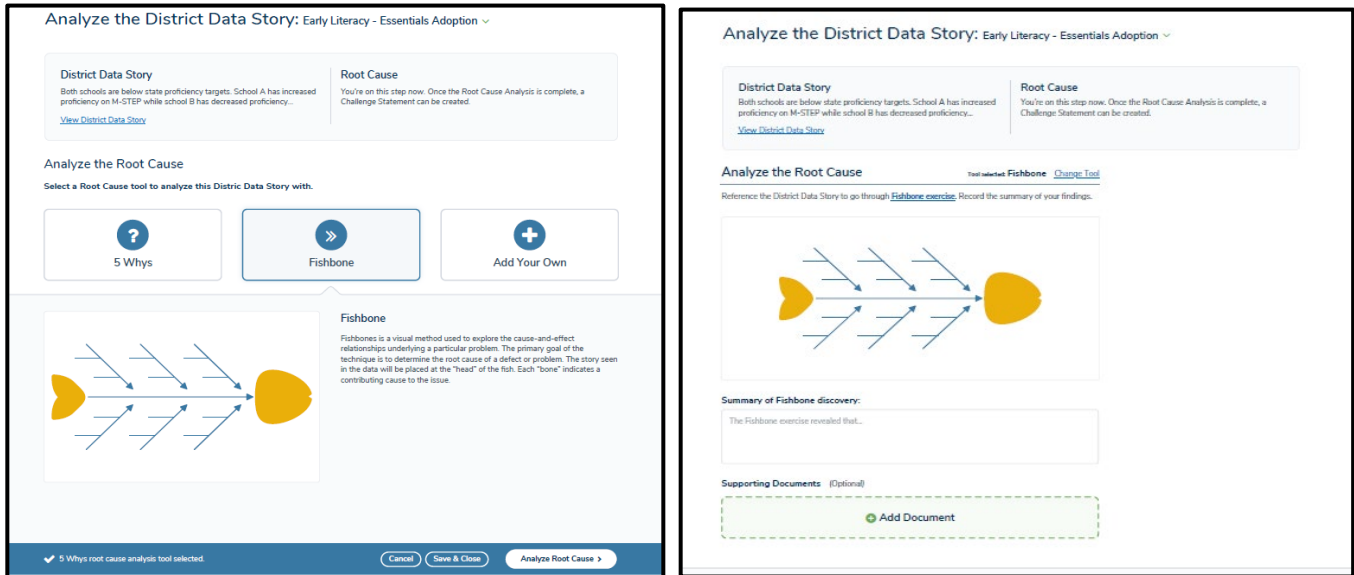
Analyze the District Data Story: Early Literacy - Essentials Adoption

District Data Story
Both schools are below state proficiency targets. School A has increased proficiency on M-STEP while school B has decreased proficiency...
View District Data Story

Root Cause
You're on this step now. Once the Root Cause Analysis is complete, a Challenge Statement can be created.

Analyze the Root Cause
Select a Root Cause tool to analyze this Distric Data Story with.

5 Whys

Fishbone

Add Your Own

Fishbone
Fishbones is a visual method used to explore the cause-and-effect relationships underlying a particular problem. The primary goal of the technique is to determine the root cause of a defect or problem. The story seen in the data will be placed at the "head" of the fish. Each "bone" indicates a contributing cause to the issue.

5 Whys root cause analysis tool selected.

Cancel Save & Close Analyze Root Cause

Analyze the District Data Story: Early Literacy - Essentials Adoption

District Data Story
Both schools are below state proficiency targets. School A has increased proficiency on M-STEP while school B has decreased proficiency...
View District Data Story

Root Cause
You're on this step now. Once the Root Cause Analysis is complete, a Challenge Statement can be created.

Analyze the Root Cause
Tool selected: Fishbone Change Tool

Reference the District Data Story to go through Fishbone exercise. Record the summary of your findings.

Summary of Fishbone discovery:
The Fishbone exercise revealed that...

Supporting Documents (Optional)

Add Document